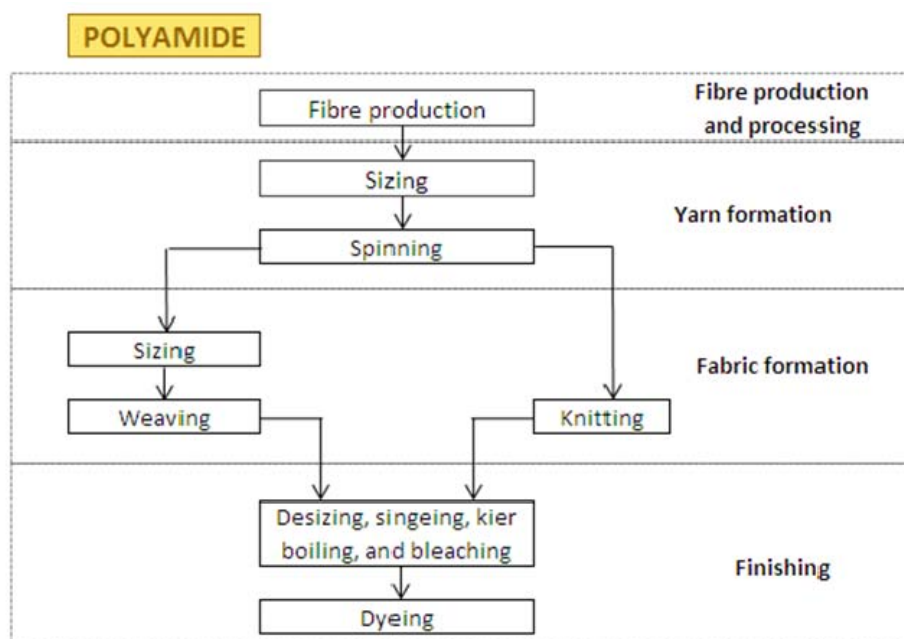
POLYAMIDE

Fibre production

Fibre production and processing

Sizing

Spinning

Yarn formation

Sizing

Weaving

Knitting

Fabric formation

Desizing, singeing, kier boiling, and bleaching

Dyeing

Finishing